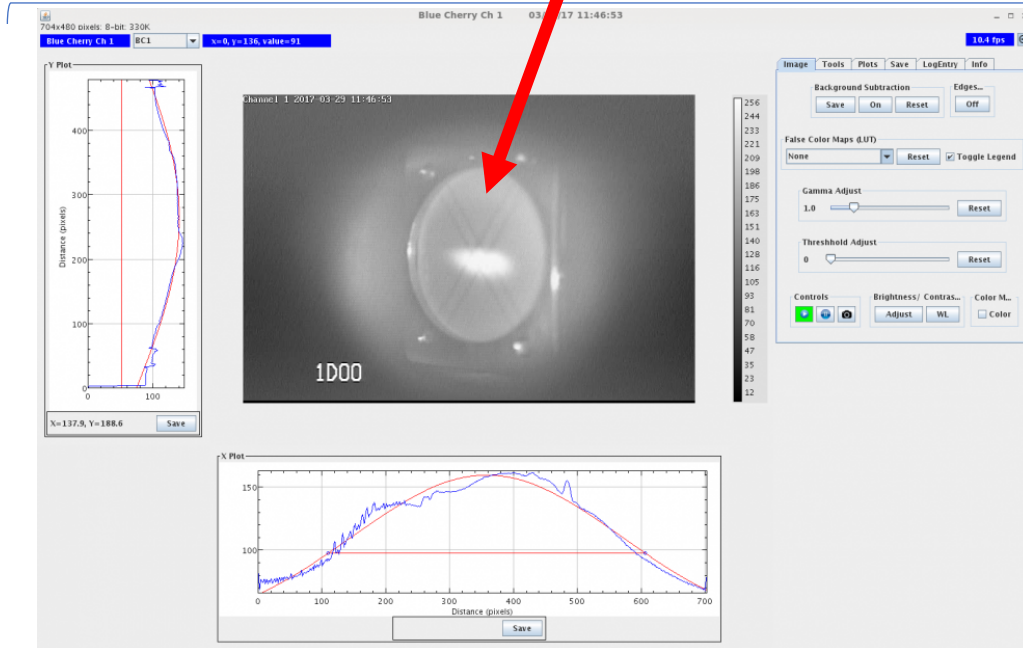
Blue Cherry Ch 1 03/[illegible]/17 11:46:53
704x480 pixels; 8-bit; 330K
Blue Cherry Ch 1
BC1
x=0, y=136, value=91
10.4 fps

Y Plot
400
300
200
100
0
Distance (pixels)
0 100
X=137.9, Y=188.6
Save

Channel 1 2017-03-29 11:46:53
1D00

256
244
233
221
209
198
186
175
163
151
140
128
116
105
93
81
70
58
47
35
23
12

Image Tools Plots Save LogEntry Info
Background Subtraction
Save On Reset
Edges...
Off
False Color Maps (LUT)
None
Reset
Toggle Legend
Gamma Adjust
1.0
Reset
Threshhold Adjust
0
Reset
Controls
Brightness/ Contras...
Adjust WL
Color M...
Color

X Plot
150
100
0 100 200 300 400 500 600 700
Distance (pixels)
Save